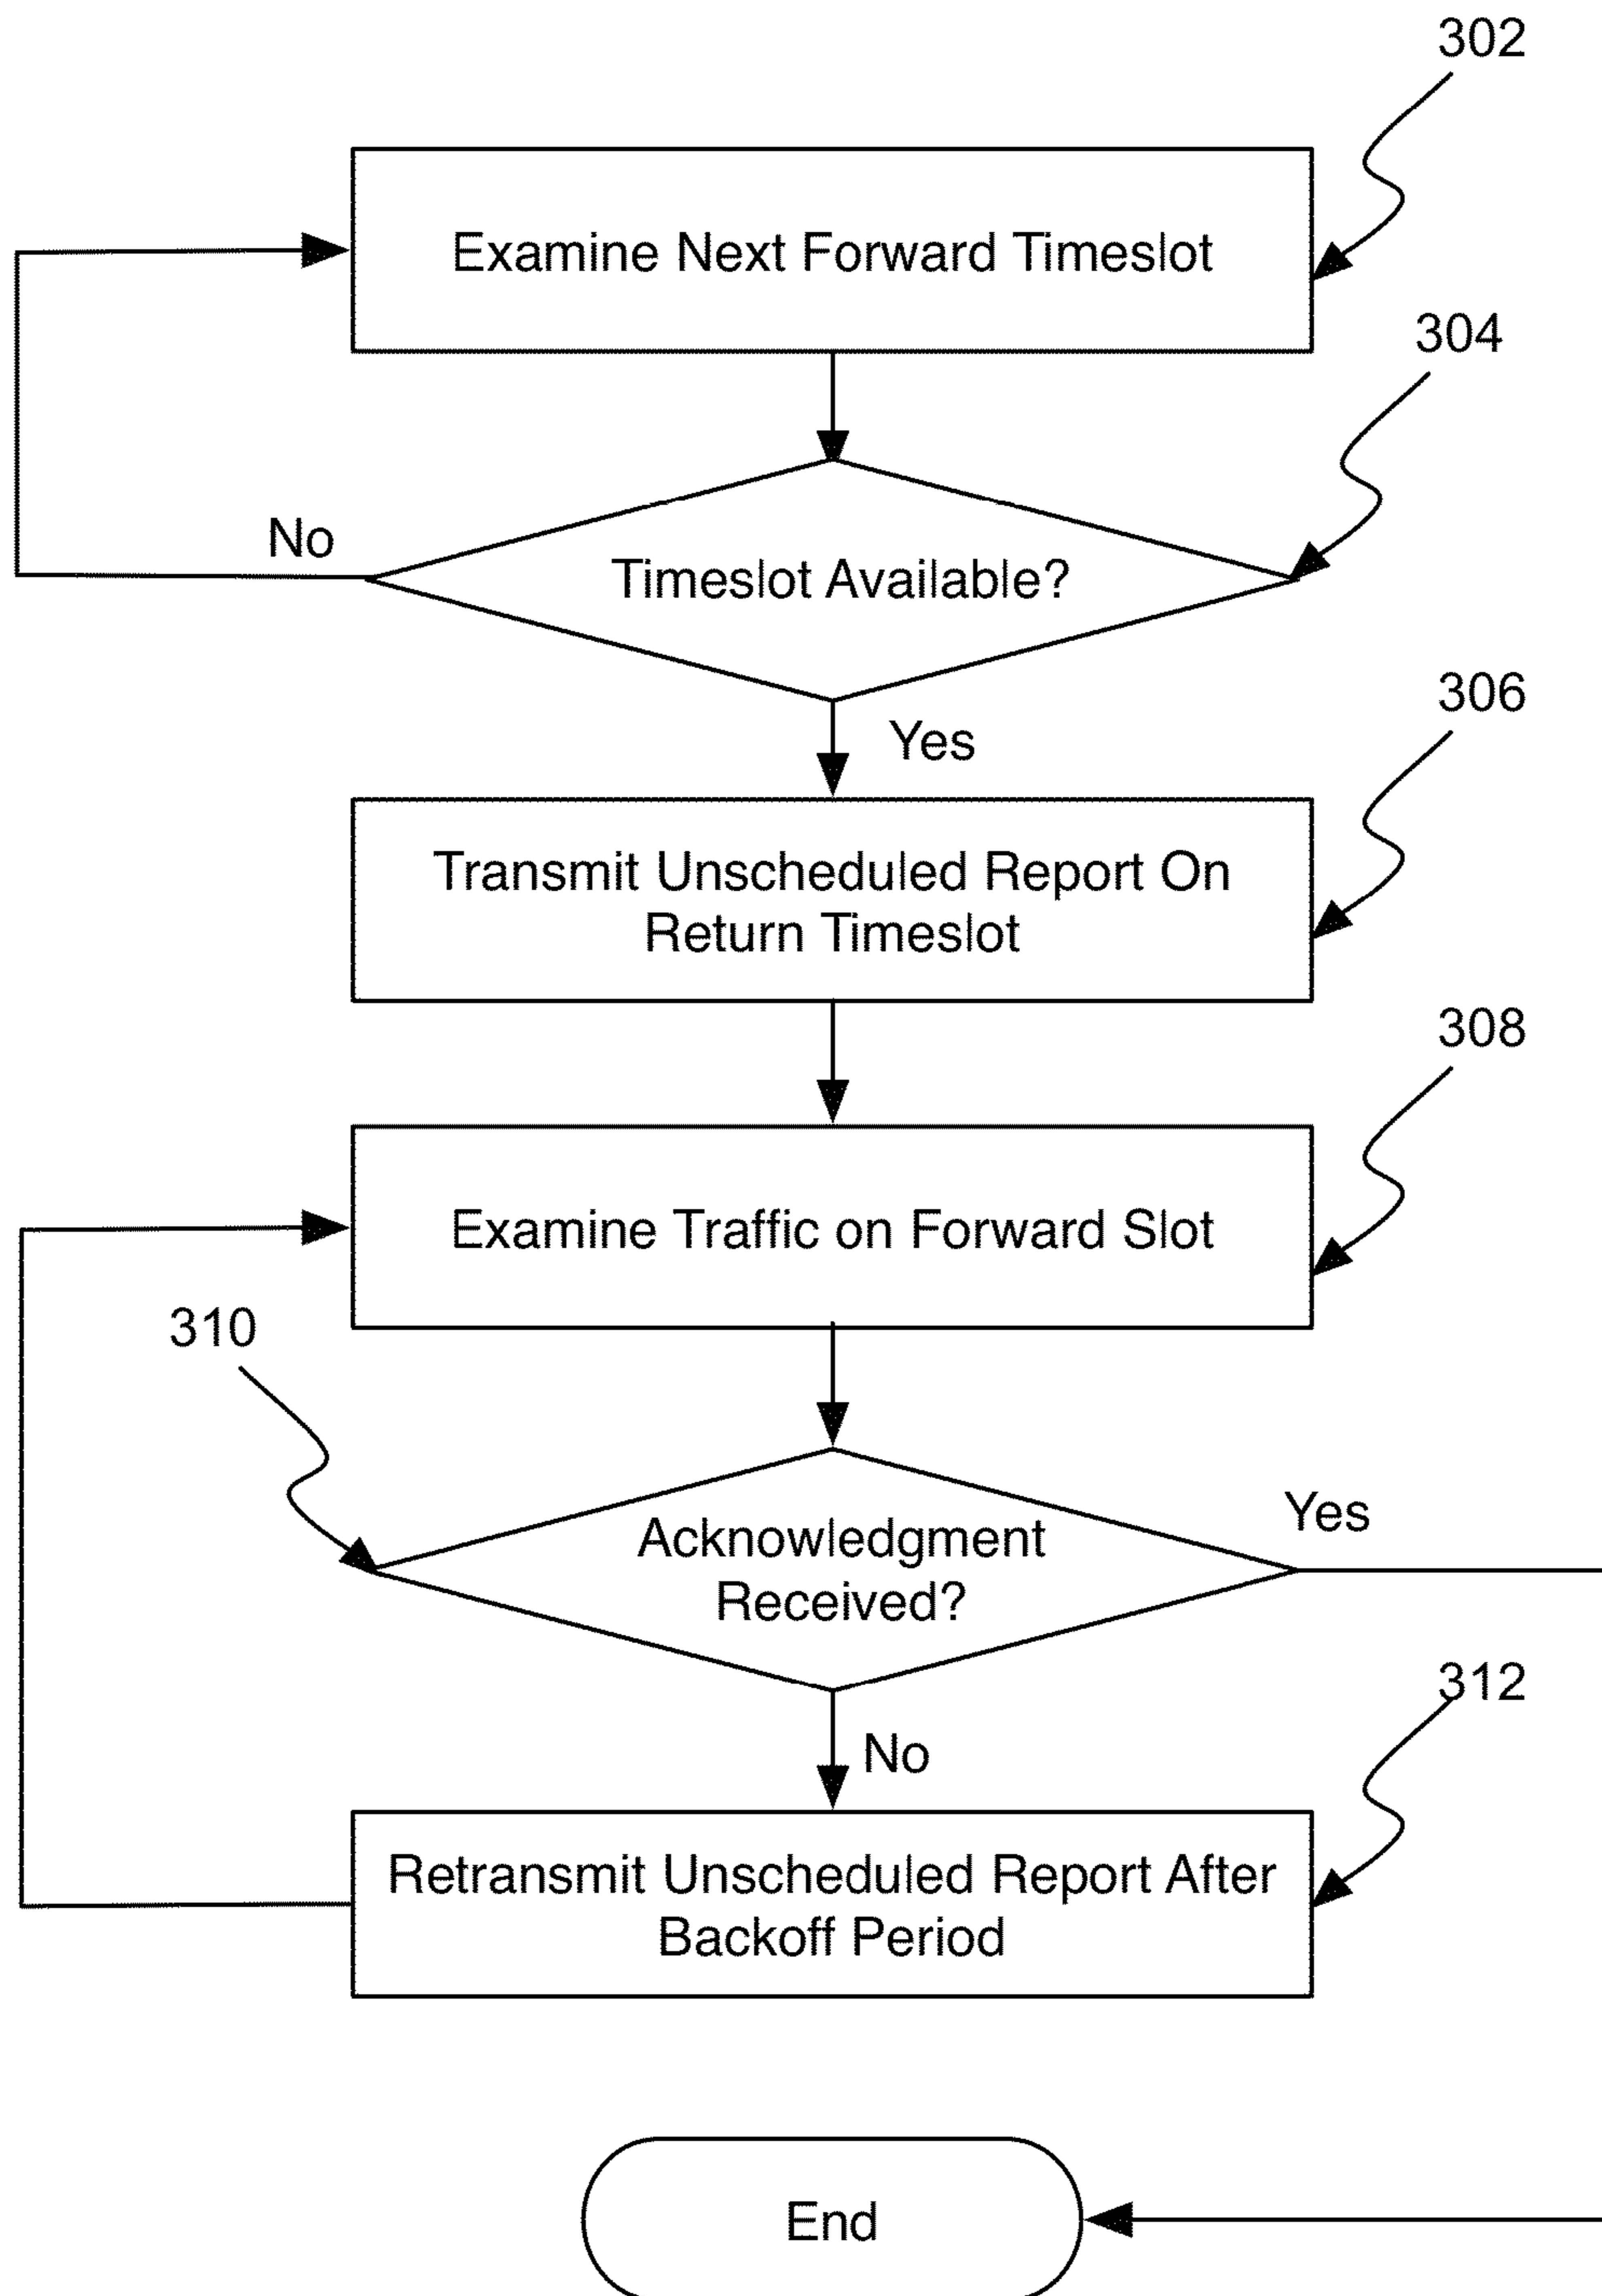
302

Examine Next Forward Timeslot

304

No

Timeslot Available?

Yes

306

Transmit Unscheduled Report On Return Timeslot

308

Examine Traffic on Forward Slot

310

Acknowledgment Received?

Yes

No

312

Retransmit Unscheduled Report After Backoff Period

End